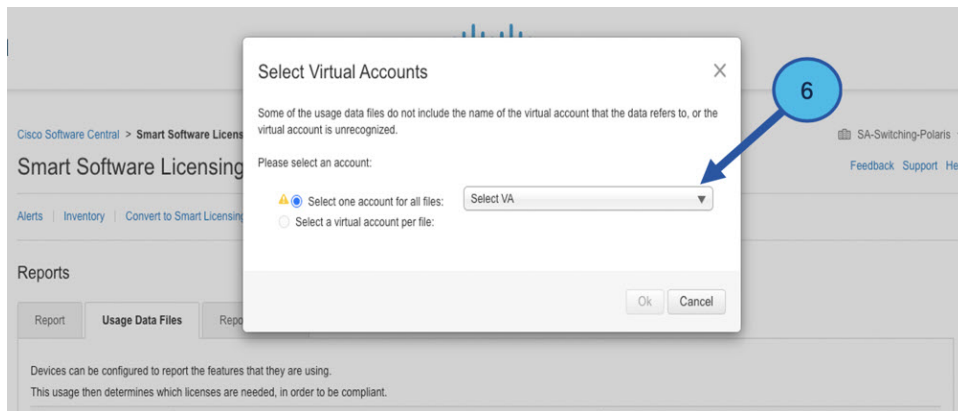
Cisco Software Central > Smart Software Licens

Smart Software Licensing

Alerts | Inventory | Convert to Smart Licensing

Reports

Report | Usage Data Files | Repo

Devices can be configured to report the features that they are using.

This usage then determines which licenses are needed, in order to be compliant.

SA-Switching-Polaris

Feedback Support He

Select Virtual Accounts

×

Some of the usage data files do not include the name of the virtual account that the data refers to, or the virtual account is unrecognized.

Please select an account:

Select one account for all files:

Select VA

Select a virtual account per file:

Ok

Cancel

6